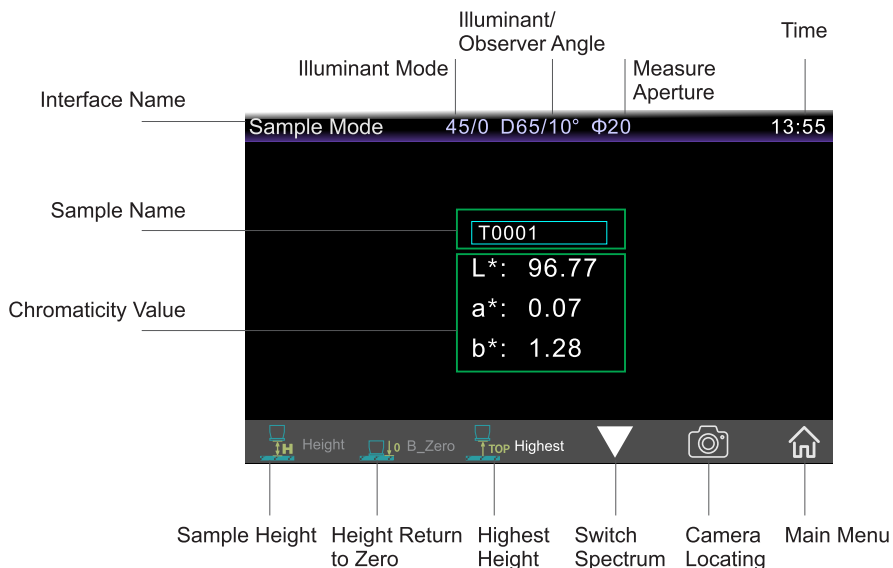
Illuminant/
Observer Angle

Time

Illuminant Mode

Measure
Aperture

Interface Name

Sample Mode 45/0 D65/10° Φ20 13:55

Sample Name

T0001

Chromaticity Value

L*: 96.77
a*: 0.07
b*: 1.28

H Height 0 B_Zero TOP Highest

Sample Height

Height Return to Zero

Highest Height

Switch Spectrum

Camera Locating

Main Menu